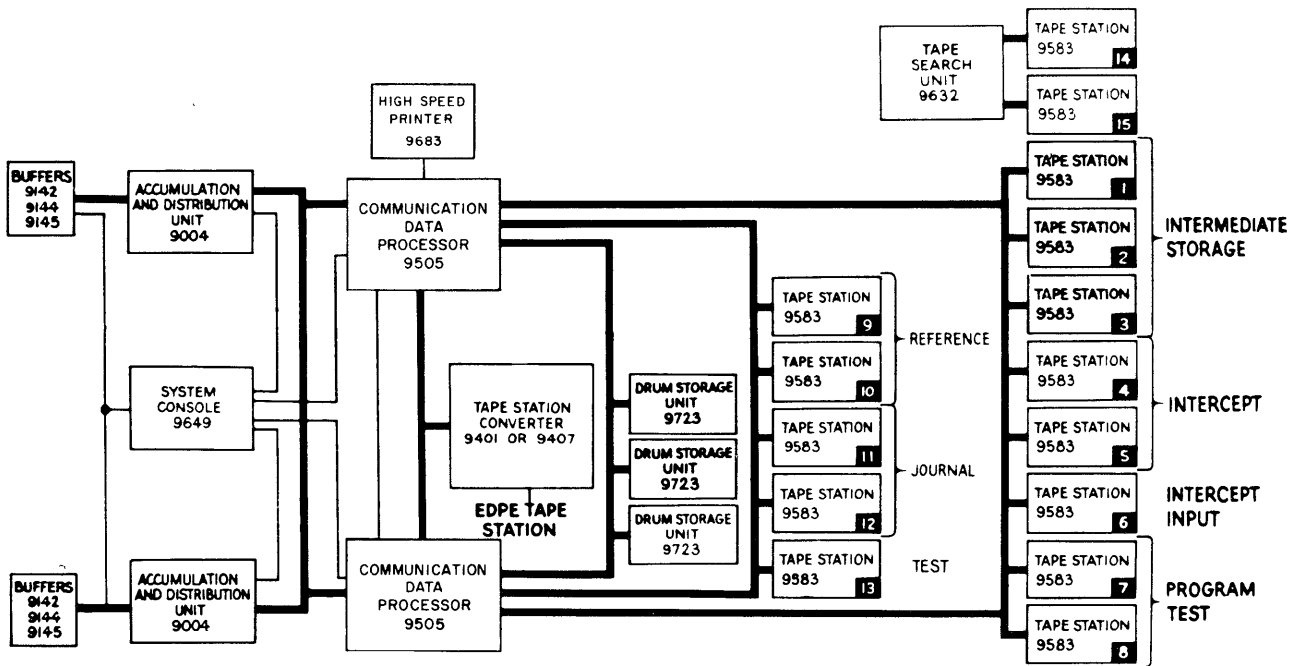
TAPE SEARCH UNIT 9632

TAPE STATION 9583 14

TAPE STATION 9583 15

HIGH SPEED PRINTER 9683

BUFFERS 9142 9144 9145

ACCUMULATION AND DISTRIBUTION UNIT 9004

COMMUNICATION DATA PROCESSOR 9505

TAPE STATION 9583 1

TAPE STATION 9583 2

TAPE STATION 9583 3

INTERMEDIATE STORAGE

TAPE STATION 9583 9

TAPE STATION 9583 10

REFERENCE

SYSTEM CONSOLE 9649

TAPE STATION CONVERTER 9401 OR 9407

DRUM STORAGE UNIT 9723

DRUM STORAGE UNIT 9723

DRUM STORAGE UNIT 9723

TAPE STATION 9583 4

TAPE STATION 9583 5

INTERCEPT

TAPE STATION 9583 11

TAPE STATION 9583 12

JOURNAL

EDPE TAPE STATION

TAPE STATION 9583 6

INTERCEPT INPUT

TAPE STATION 9583 13

TEST

BUFFERS 9142 9144 9145

ACCUMULATION AND DISTRIBUTION UNIT 9004

COMMUNICATION DATA PROCESSOR 9505

TAPE STATION 9583 7

TAPE STATION 9583 8

PROGRAM TEST